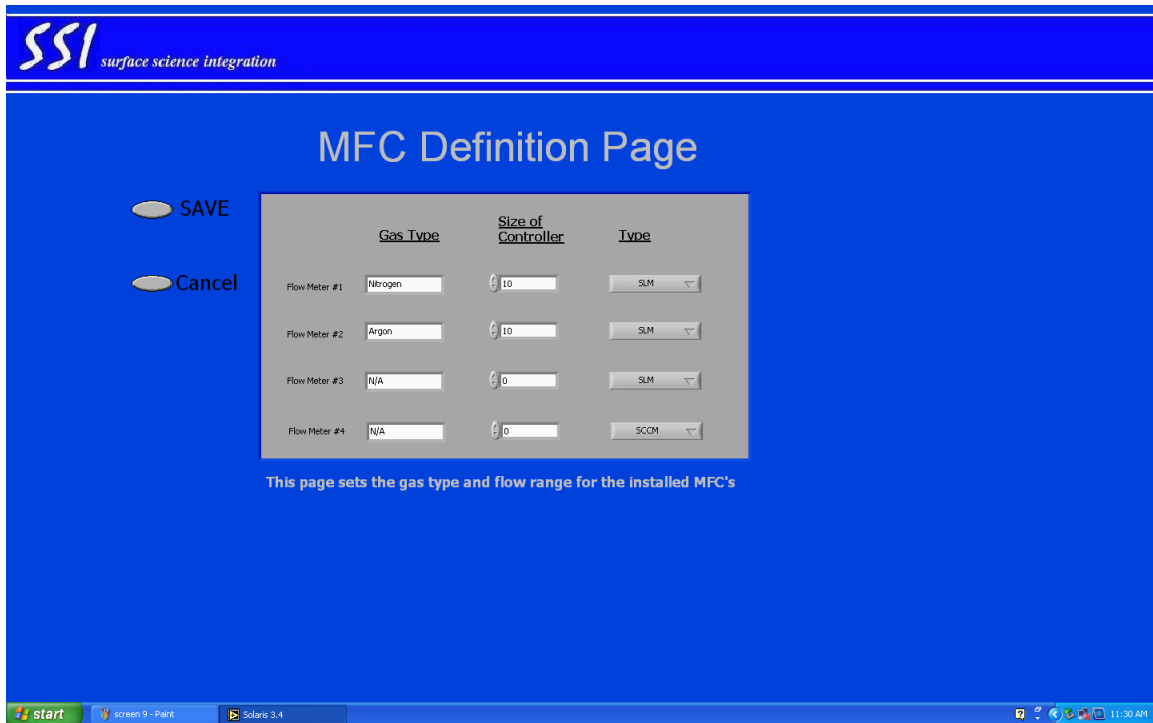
SSI surface science integration

MFC Definition Page

SAVE

Cancel

| | Gas Type | Size of Controller | Type |
|---|---|---|---|
| Flow Meter #1 | Nitrogen | 10 | SLM |
| Flow Meter #2 | Argon | 10 | SLM |
| Flow Meter #3 | N/A | 0 | SLM |
| Flow Meter #4 | N/A | 0 | SCCM |

This page sets the gas type and flow range for the installed MFC's

start screen 9 - Paint Solaris 3.4 11:30 AM